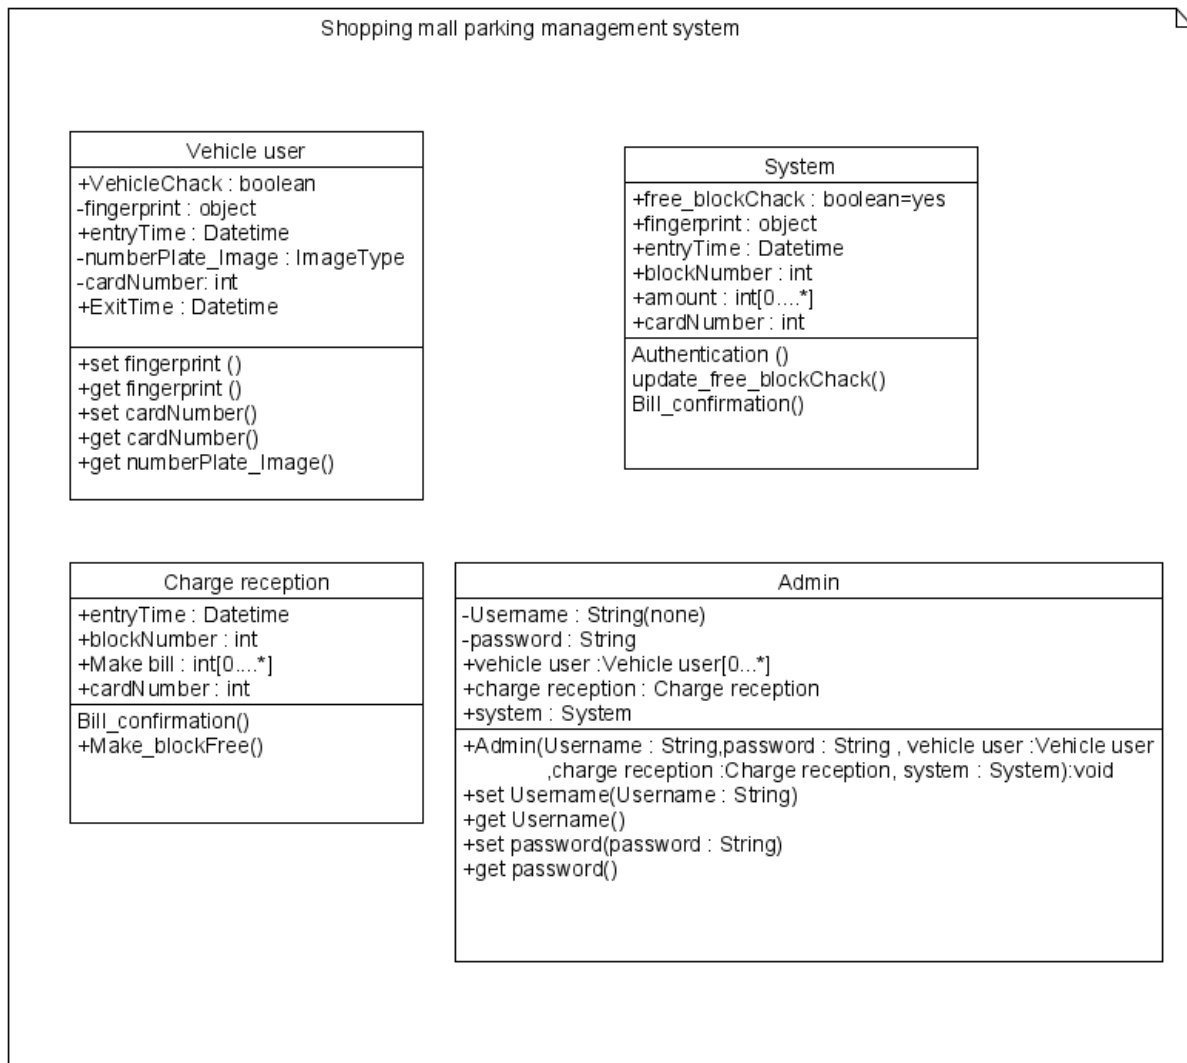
Shopping mall parking management system

Vehicle user

+VehicleChack : boolean
-fingerprint : object
+entryTime : Datetime
-numberPlate_Image : ImageType
-cardNumber: int
+ExitTime : Datetime

+set fingerprint ()
+get fingerprint ()
+set cardNumber()
+get cardNumber()
+get numberPlate_Image()

System

+free_blockChack : boolean=yes
+fingerprint : object
+entryTime : Datetime
+blockNumber : int
+amount : int[0....*]
+cardNumber : int

Authentication ()
update_free_blockChack()
Bill_confirmation()

Charge reception

+entryTime : Datetime
+blockNumber : int
+Make bill : int[0....*]
+cardNumber : int

Bill_confirmation()
+Make_blockFree()

Admin

-Username : String(none)
-password : String
+vehicle user :Vehicle user[0...*]
+charge reception : Charge reception
+system : System

+Admin(Username : String,password : String , vehicle user :Vehicle user ,charge reception :Charge reception, system : System):void
+set Username(Username : String)
+get Username()
+set password(password : String)
+get password()